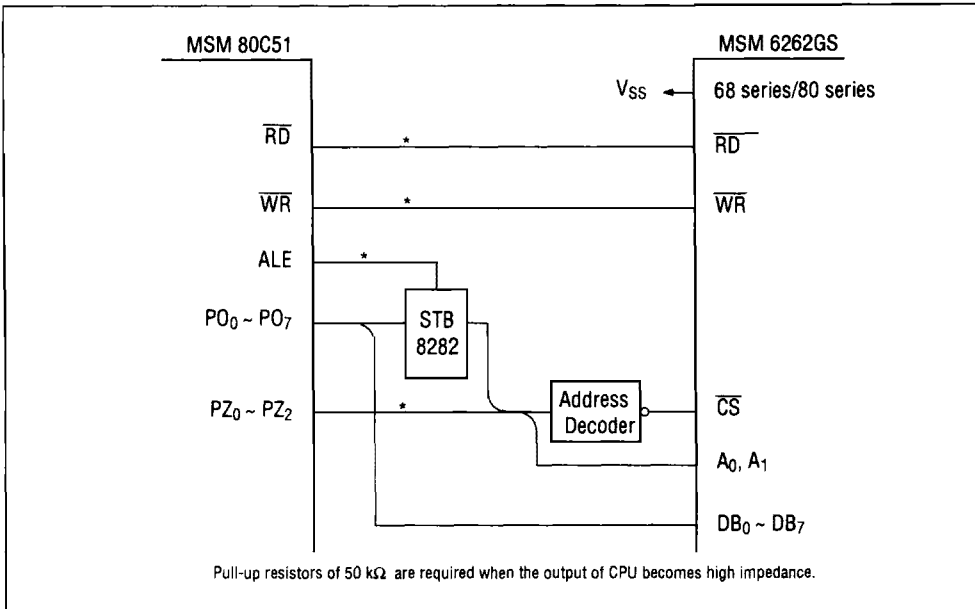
MSM 80C51

MSM 6262GS

$V_{SS}$

68 series/80 series

$\overline{RD}$

*

$\overline{RD}$

$\overline{WR}$

*

$\overline{WR}$

ALE

*

$PO_0 \sim PO_7$

STB 8282

$PZ_0 \sim PZ_2$

*

Address Decoder

$\overline{CS}$

$A_0, A_1$

$DB_0 \sim DB_7$

Pull-up resistors of 50 k$\Omega$ are required when the output of CPU becomes high impedance.